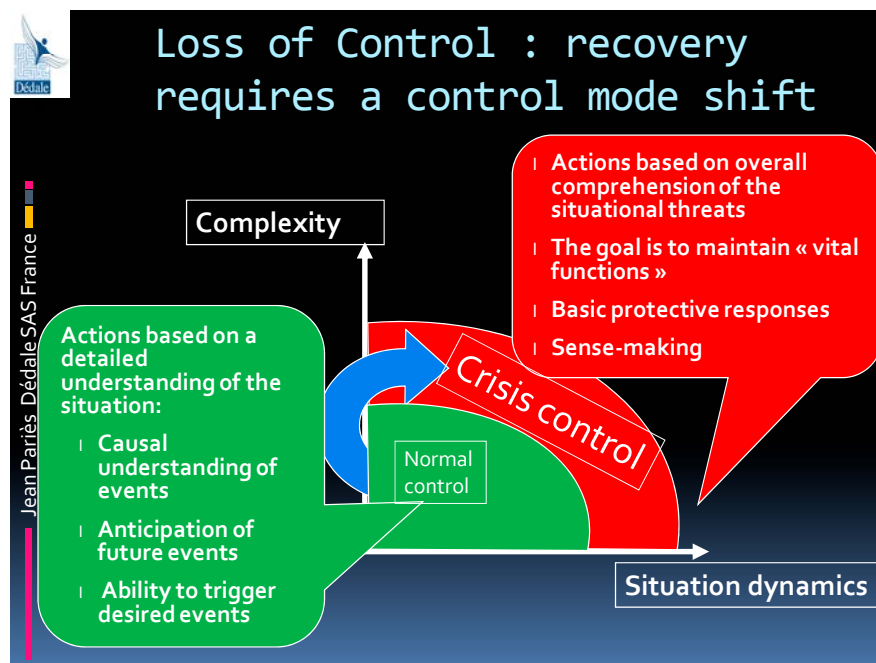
Dédale

Loss of Control : recovery requires a control mode shift

Jean Pariès Dédale SAS France

Actions based on overall comprehension of the situational threats

The goal is to maintain « vital functions »

Basic protective responses

Sense-making

Complexity

Crisis control

Actions based on a detailed understanding of the situation:

Causal understanding of events

Anticipation of future events

Ability to trigger desired events

Normal control

Situation dynamics